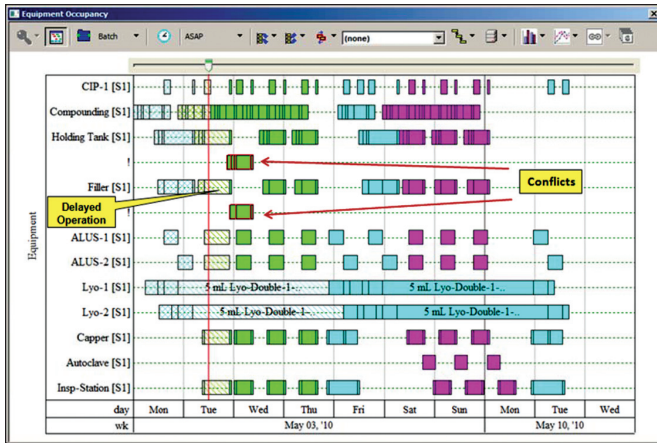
Equipment Occupancy

Batch ASAP (none)

CIP-1 [S1]
Compounding [S1]
Holding Tank [S1]
!
Filler [S1]
!
ALUS-1 [S1]
ALUS-2 [S1]
Lyo-1 [S1]
Lyo-2 [S1]
Capper [S1]
Autoclave [S1]
Insp-Station [S1]

Equipment

Conflicts

Delayed Operation

5 mL Lyo-Double-1-..
5 mL Lyo-Double-1-..
5 mL Lyo-Double-1-..
5 mL Lyo-Double-1-..

| day | Mon | Tue | Wed | Thu | Fri | Sat | Sun | Mon | Tue | Wed |
|---|---|---|---|---|---|---|---|---|---|---|
| wk | May 03, '10 | | | | | | | May 10, '10 | | |